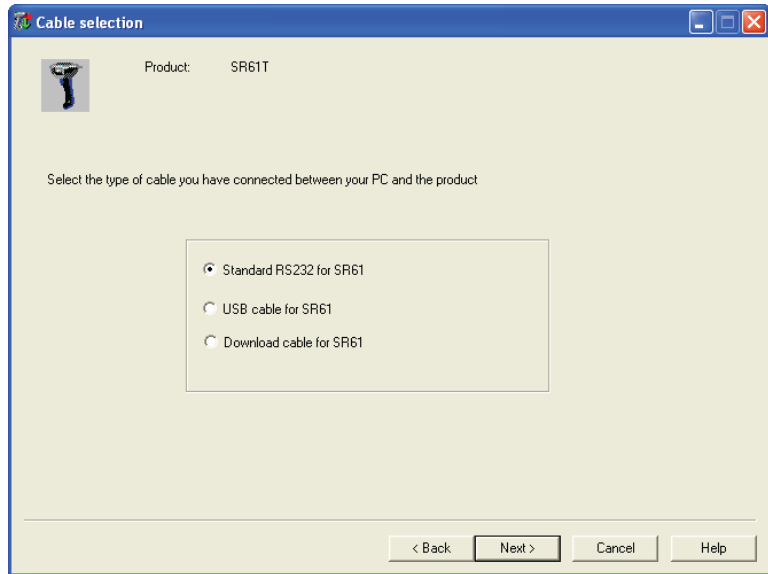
Cable selection

Product: SR61T

Select the type of cable you have connected between your PC and the product

Standard RS232 for SR61

USB cable for SR61

Download cable for SR61

< Back | Next > | Cancel | Help